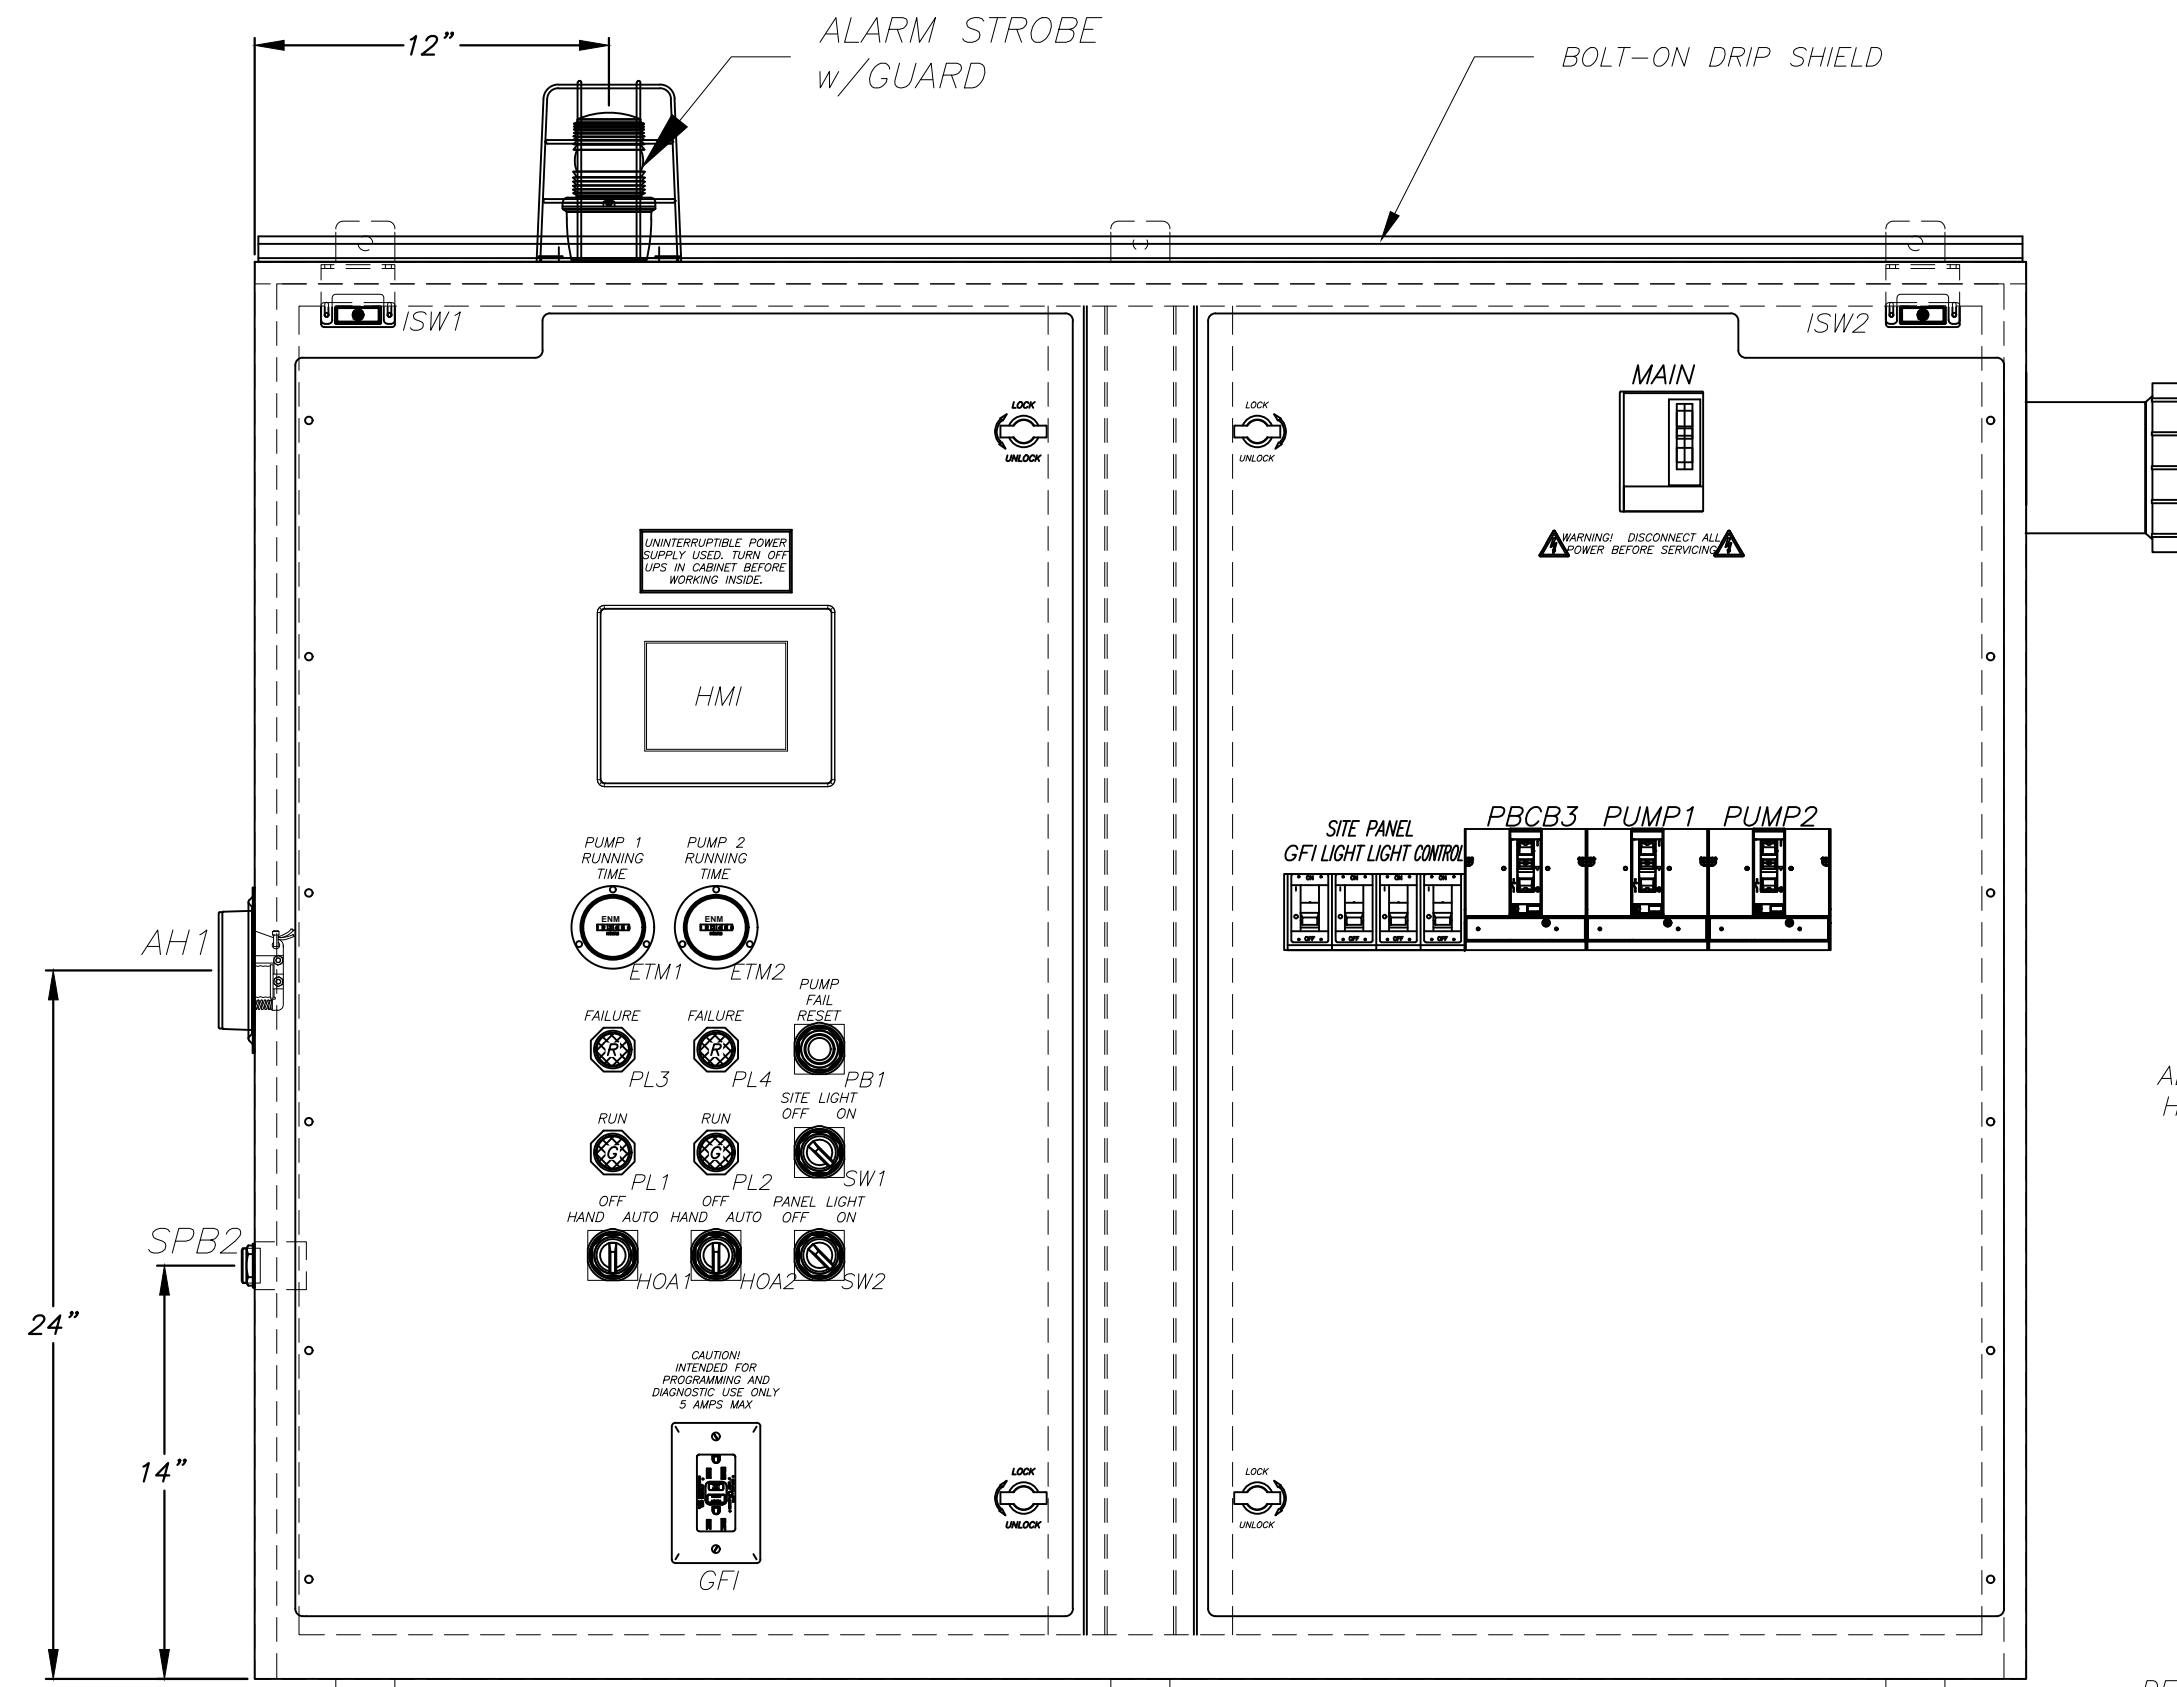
12"

ALARM STROBE
w/GUARD

BOLT-ON DRIP SHIELD

ISW1

ISW2

MAIN

LOCK
UNLOCK

LOCK
UNLOCK

WARNING! DISCONNECT ALL POWER BEFORE SERVICING

UNINTERRUPTIBLE POWER SUPPLY USED. TURN OFF UPS IN CABINET BEFORE WORKING INSIDE.

HMI

SITE PANEL
GFI LIGHT LIGHT CONTROL

PBCB3 PUMP1 PUMP2

PUMP 1 RUNNING TIME

PUMP 2 RUNNING TIME

ENM

ENM

AH1

ETM1

ETM2

PUMP FAIL RESET

FAILURE

FAILURE

R

R

PL3

PL4

PB1

RUN

RUN

SITE LIGHT
OFF ON

G

G

PL1

PL2

SW1

OFF
HAND AUTO

OFF
HAND AUTO

PANEL LIGHT
OFF ON

SPB2

HOA1

HOA2

SW2

24"

14"

CAUTION!
INTENDED FOR PROGRAMMING AND DIAGNOSTIC USE ONLY
5 AMPS MAX

LOCK
UNLOCK

LOCK
UNLOCK

GFI

A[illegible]
H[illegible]